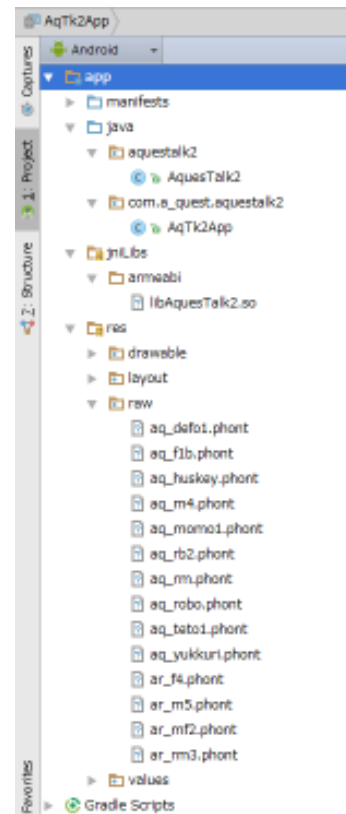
AqTk2App

Captures

1: Project

7: Structure

Favorites

Android

app

manifests

java

aquestalk2

AquesTalk2

com.a_quest.aquestalk2

AqTk2App

jniLibs

armeabi

libAquesTalk2.so

res

drawable

layout

raw

aq_defo1.phont

aq_f1b.phont

aq_huskey.phont

aq_m4.phont

aq_momo1.phont

aq_rb2.phont

aq_rm.phont

aq_robo.phont

aq_teto1.phont

aq_yukkuri.phont

ar_f4.phont

ar_m5.phont

ar_mf2.phont

ar_rm3.phont

values

Gradle Scripts